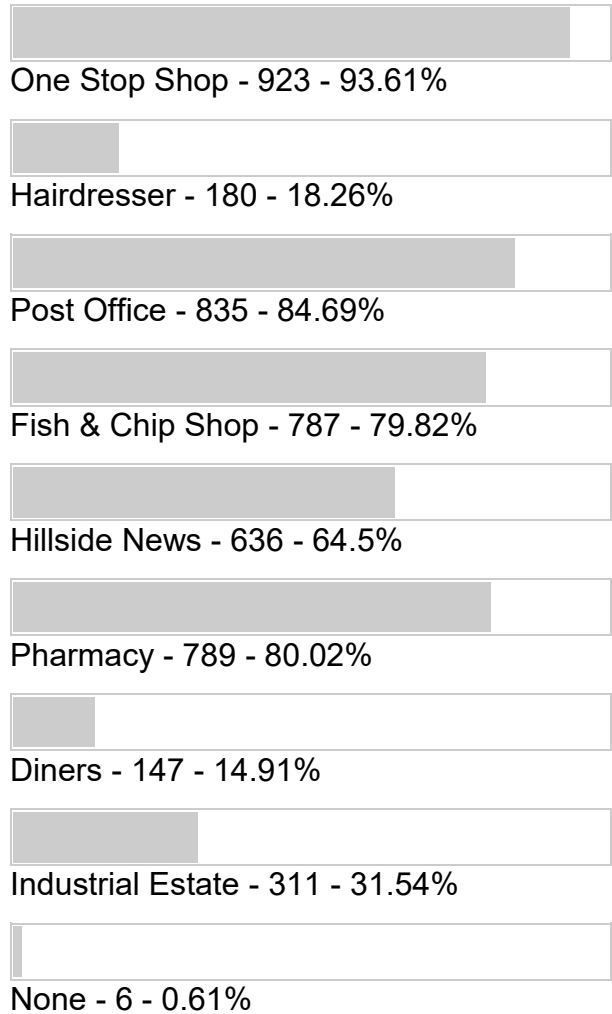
One Stop Shop - 923 - 93.61%

Hairdresser - 180 - 18.26%

Post Office - 835 - 84.69%

Fish & Chip Shop - 787 - 79.82%

Hillside News - 636 - 64.5%

Pharmacy - 789 - 80.02%

Diners - 147 - 14.91%

Industrial Estate - 311 - 31.54%

None - 6 - 0.61%